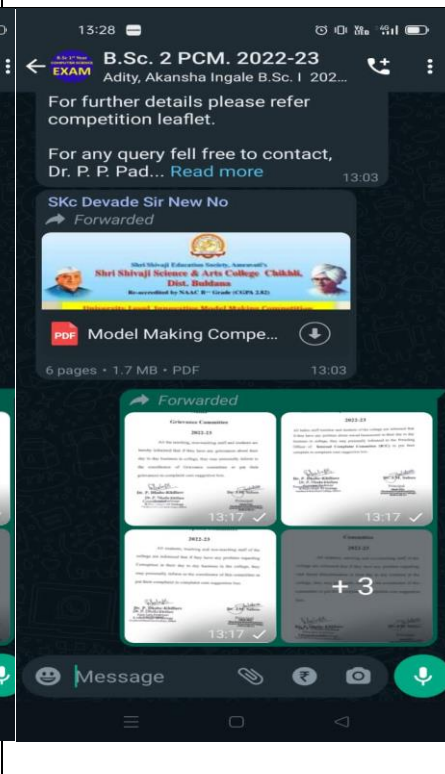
13:28

B.Sc. 1st Year EXAM

B.Sc. 2 PCM. 2022-23
Adity, Akansha Ingale B.Sc. I 202...

For further details please refer competition leaflet.

For any query fell free to contact, Dr. P. P. Pad... Read more 13:03

SKc Devade Sir New No
Forwarded

Shri Shivaji Education Society, Amravati's
Shri Shivaji Science & Arts College Chikhli, Dist. Buldana
Re-accredited by NAAC B++ Grade (CGPA 2.82)
University Level Innovative Model Making Competition

PDF Model Making Compe...

6 pages • 1.7 MB • PDF 13:03

Forwarded

Grievance Committee
2022-23

13:17

2022-23

13:17

2022-23

13:17

Committee
2022-23

+3

Message